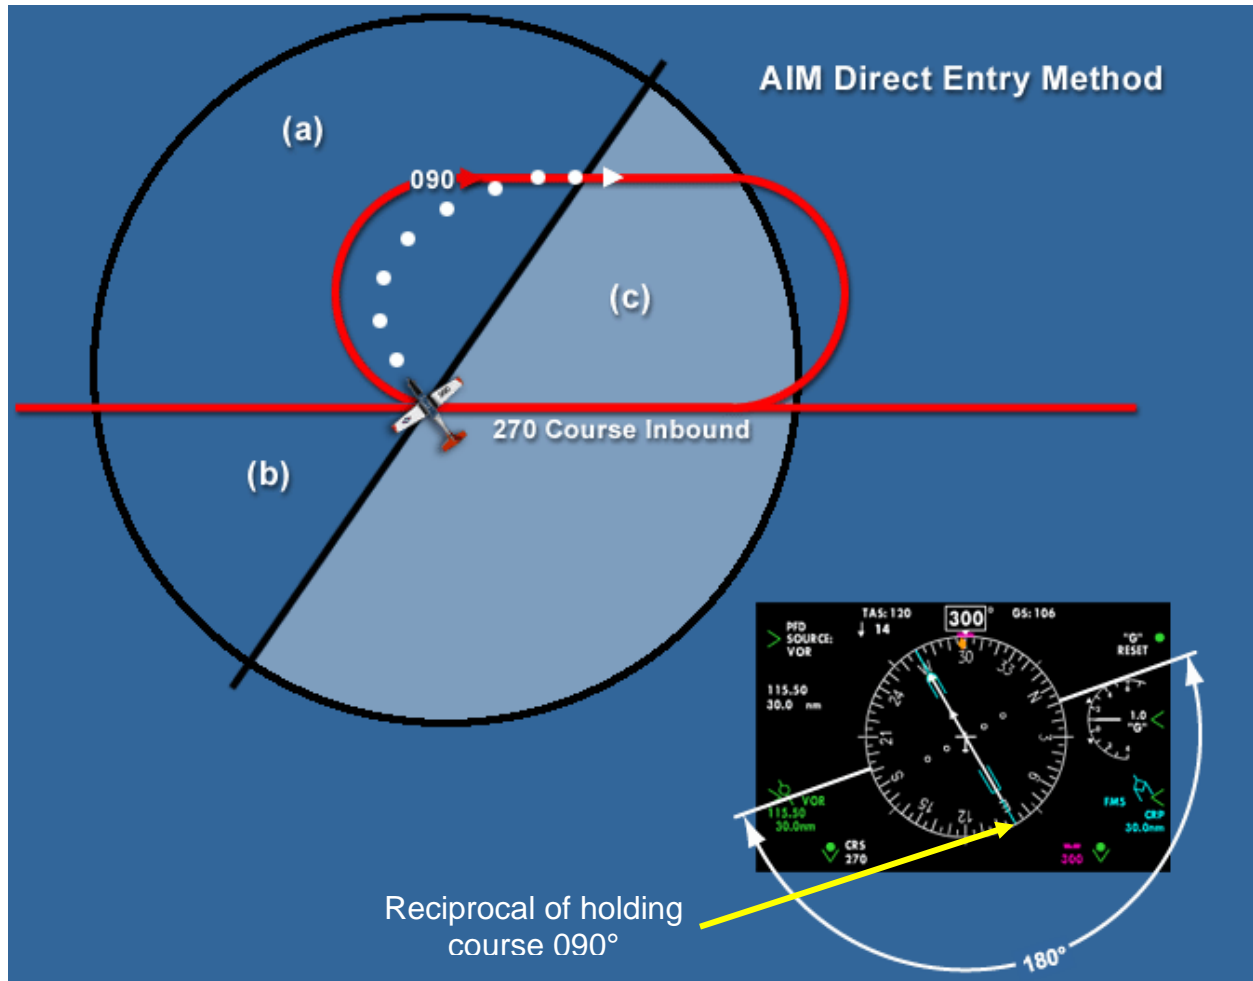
AIM Direct Entry Method

(a)

090

(c)

270 Course Inbound

(b)

TAS: 120
14
300°
GS: 106
PFD SOURCE: VOR
"G" RESET
115.50
30.0 nm
1.0 "G"
30
33
N
3
6
12
15
S
21
24
VOR
115.50
30.0nm
FMS
CRP
30.0nm
CRS
270
300

Reciprocal of holding course 090°

180°